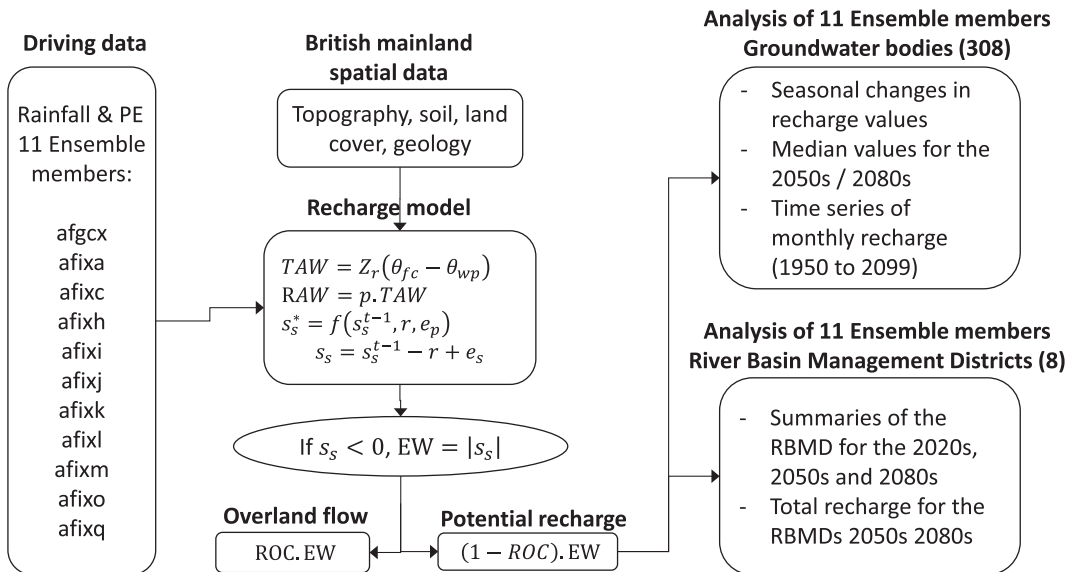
Driving data

Rainfall & PE 11 Ensemble members:

afgcx
afixa
afixc
afixh
afixi
afixj
afixk
afixl
afixm
afixo
afixq

British mainland spatial data

Topography, soil, land cover, geology

Recharge model

$TAW = Z_r(\theta_{fc} - \theta_{wp})$
$RAW = p.TAW$
$s_s^* = f(s_s^{t-1}, r, e_p)$
$s_s = s_s^{t-1} - r + e_s$

If $s_s < 0$, $EW = |s_s|$

Overland flow

$ROC.EW$

Potential recharge

$(1 - ROC).EW$

Analysis of 11 Ensemble members Groundwater bodies (308)

- Seasonal changes in recharge values
- Median values for the 2050s / 2080s
- Time series of monthly recharge (1950 to 2099)

Analysis of 11 Ensemble members River Basin Management Districts (8)

- Summaries of the RBMD for the 2020s, 2050s and 2080s
- Total recharge for the RBMDs 2050s 2080s